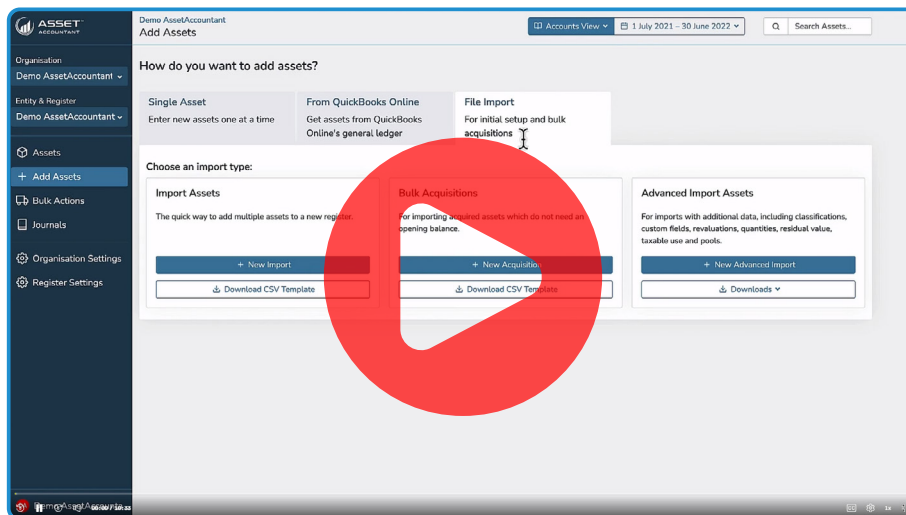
ASSET ACCOUNTANT

Organisation
Demo AssetAccountant

Entity & Register
Demo AssetAccountant

Assets
+ Add Assets
Bulk Actions
Journals
Organisation Settings
Register Settings

Demo AssetAccountant
Add Assets

Accounts View
1 July 2021 – 30 June 2022
Search Assets...

How do you want to add assets?

Single Asset
Enter new assets one at a time

From QuickBooks Online
Get assets from QuickBooks Online's general ledger

File Import
For initial setup and bulk acquisitions

Choose an import type:

Import Assets
The quick way to add multiple assets to a new register.
+ New Import
Download CSV Template

Bulk Acquisitions
For importing acquired assets which do not need an opening balance.
+ New Acquisition
Download CSV Template

Advanced Import Assets
For imports with additional data, including classifications, custom fields, revaluations, quantities, residual value, taxable use and pools.
+ New Advanced Import
Downloads

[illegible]